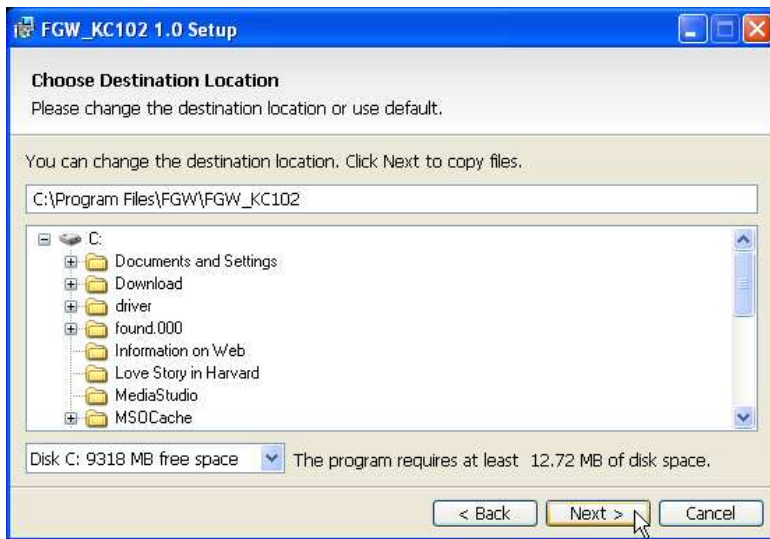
FGW_KC102 1.0 Setup

Choose Destination Location
Please change the destination location or use default.

You can change the destination location. Click Next to copy files.

C:\Program Files\FGW\FGW_KC102

C:
Documents and Settings
Download
driver
found.000
Information on Web
Love Story in Harvard
MediaStudio
MSOCache

Disk C: 9318 MB free space

The program requires at least 12.72 MB of disk space.

< Back
Next >
Cancel